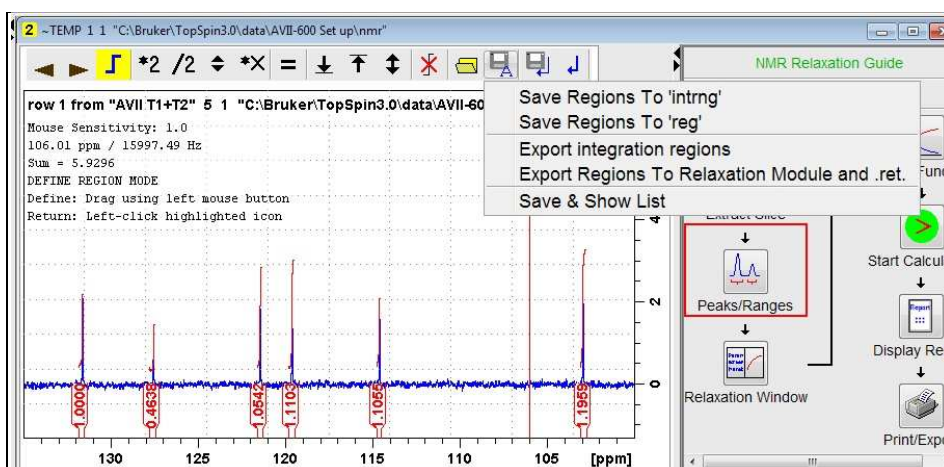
2 ~TEMP 1 1 "C:\Bruker\TopSpin3.0\data\AVII-600 Set up\nmr"

*2 /2 *X =

row 1 from "AVII T1+T2" 5 1 "C:\Bruker\TopSpin3.0\data\AVII-60

Mouse Sensitivity: 1.0
106.01 ppm / 15997.49 Hz
Sum = 5.9296
DEFINE REGION MODE
Define: Drag using left mouse button
Return: Left-click highlighted icon

Save Regions To 'intrng'
Save Regions To 'reg'
Export integration regions
Export Regions To Relaxation Module and .ret.
Save & Show List

NMR Relaxation Guide

Extract Slice
Func
Start Calcul
Peaks/Ranges
Display Re
Relaxation Window
Print/Expo

1.0000 0.4638 1.0547 1.1103 1.1056 1.1959

4 2 0

130 125 120 115 110 105 [ppm]